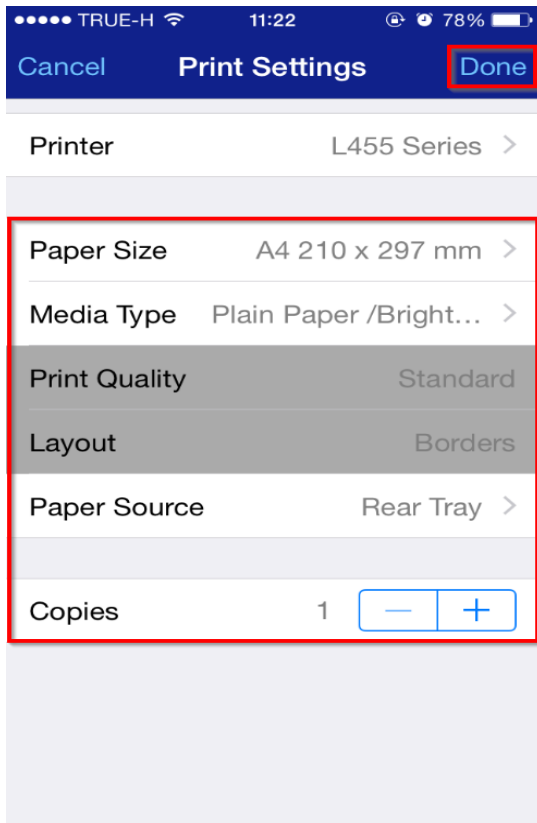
●●●●● TRUE-H 11:22 78%

Cancel Print Settings Done

Printer L455 Series >

Paper Size A4 210 x 297 mm >

Media Type Plain Paper /Bright... >

Print Quality Standard

Layout Borders

Paper Source Rear Tray >

Copies 1 — +